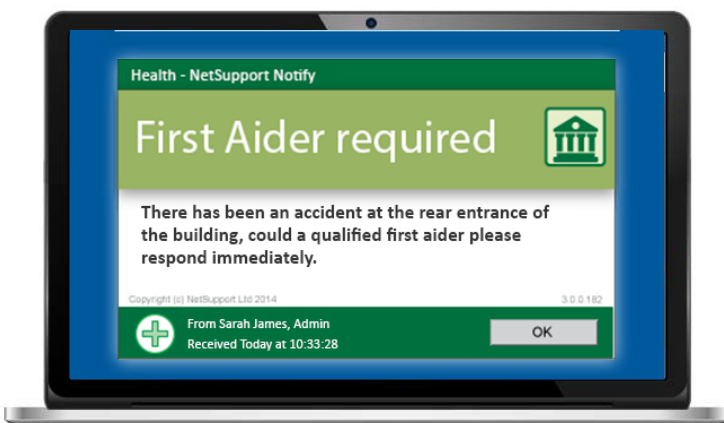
Health - NetSupport Notify

First Aider required

There has been an accident at the rear entrance of the building, could a qualified first aider please respond immediately.

Copyright (c) NetSupport Ltd 2014

3.0.0.182

From Sarah James, Admin
Received Today at 10:33:28

OK